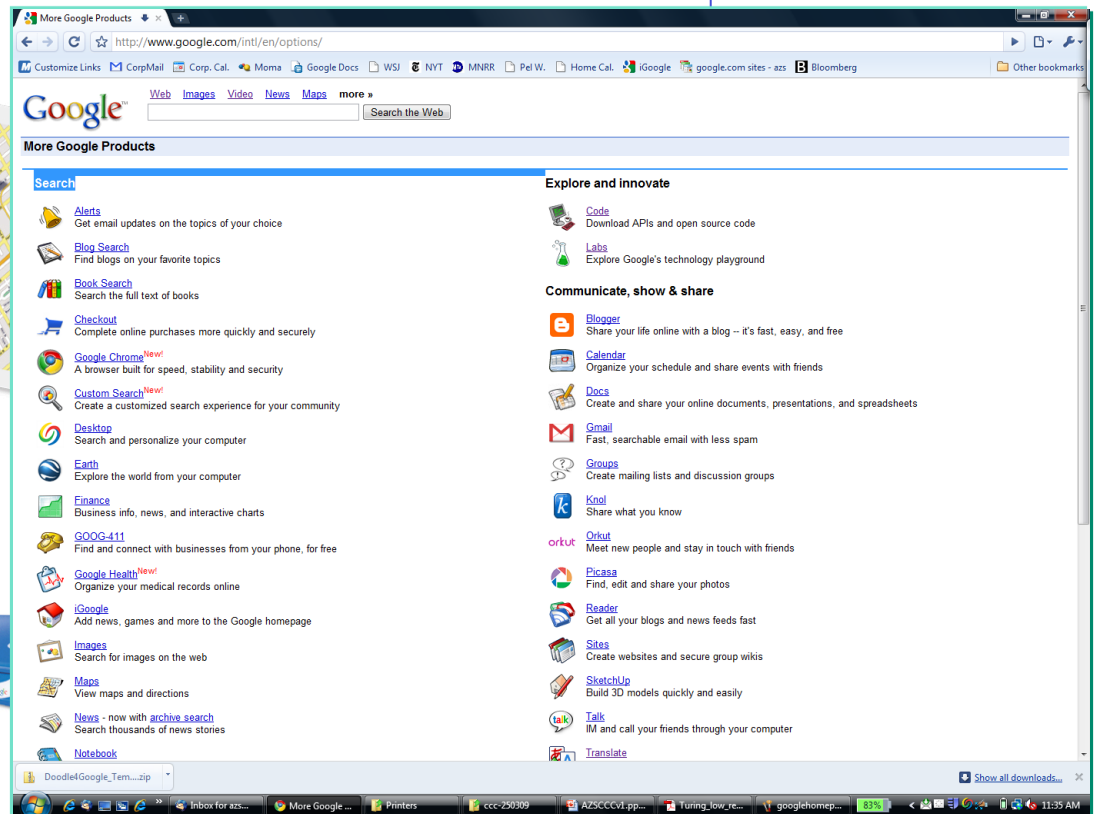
More Google Products

http://www.google.com/intl/en/options/

Customize Links | CorpMail | Corp. Cal. | Moma | Google Docs | WSJ | NYT | MNRR | Pel W. | Home Cal. | iGoogle | google.com sites - azs | Bloomberg | Other bookmarks

Google

Web Images Video News Maps more »

Search the Web

More Google Products

Search

Alerts
Get email updates on the topics of your choice

Blog Search
Find blogs on your favorite topics

Book Search
Search the full text of books

Checkout
Complete online purchases more quickly and securely

Google Chrome New!
A browser built for speed, stability and security

Custom Search New!
Create a customized search experience for your community

Desktop
Search and personalize your computer

Earth
Explore the world from your computer

Finance
Business info, news, and interactive charts

GOOG-411
Find and connect with businesses from your phone, for free

Google Health New!
Organize your medical records online

iGoogle
Add news, games and more to the Google homepage

Images
Search for images on the web

Maps
View maps and directions

News - now with archive search
Search thousands of news stories

Notebook

Explore and innovate

Code
Download APIs and open source code

Labs
Explore Google's technology playground

Communicate, show & share

Blogger
Share your life online with a blog -- it's fast, easy, and free

Calendar
Organize your schedule and share events with friends

Docs
Create and share your online documents, presentations, and spreadsheets

Gmail
Fast, searchable email with less spam

Groups
Create mailing lists and discussion groups

Knol
Share what you know

orkut
Orkut
Meet new people and stay in touch with friends

Picasa
Find, edit and share your photos

Reader
Get all your blogs and news feeds fast

Sites
Create websites and secure group wikis

SketchUp
Build 3D models quickly and easily

talk
Talk
IM and call your friends through your computer

Translate

Doodle4Google_Tem....zip

Show all downloads...

Inbox for azs... | More Google ... | Printers | ccc-250309 | AZSCCCv1.pp... | Turing_low_re... | googlehomep... | 83% | 11:35 AM